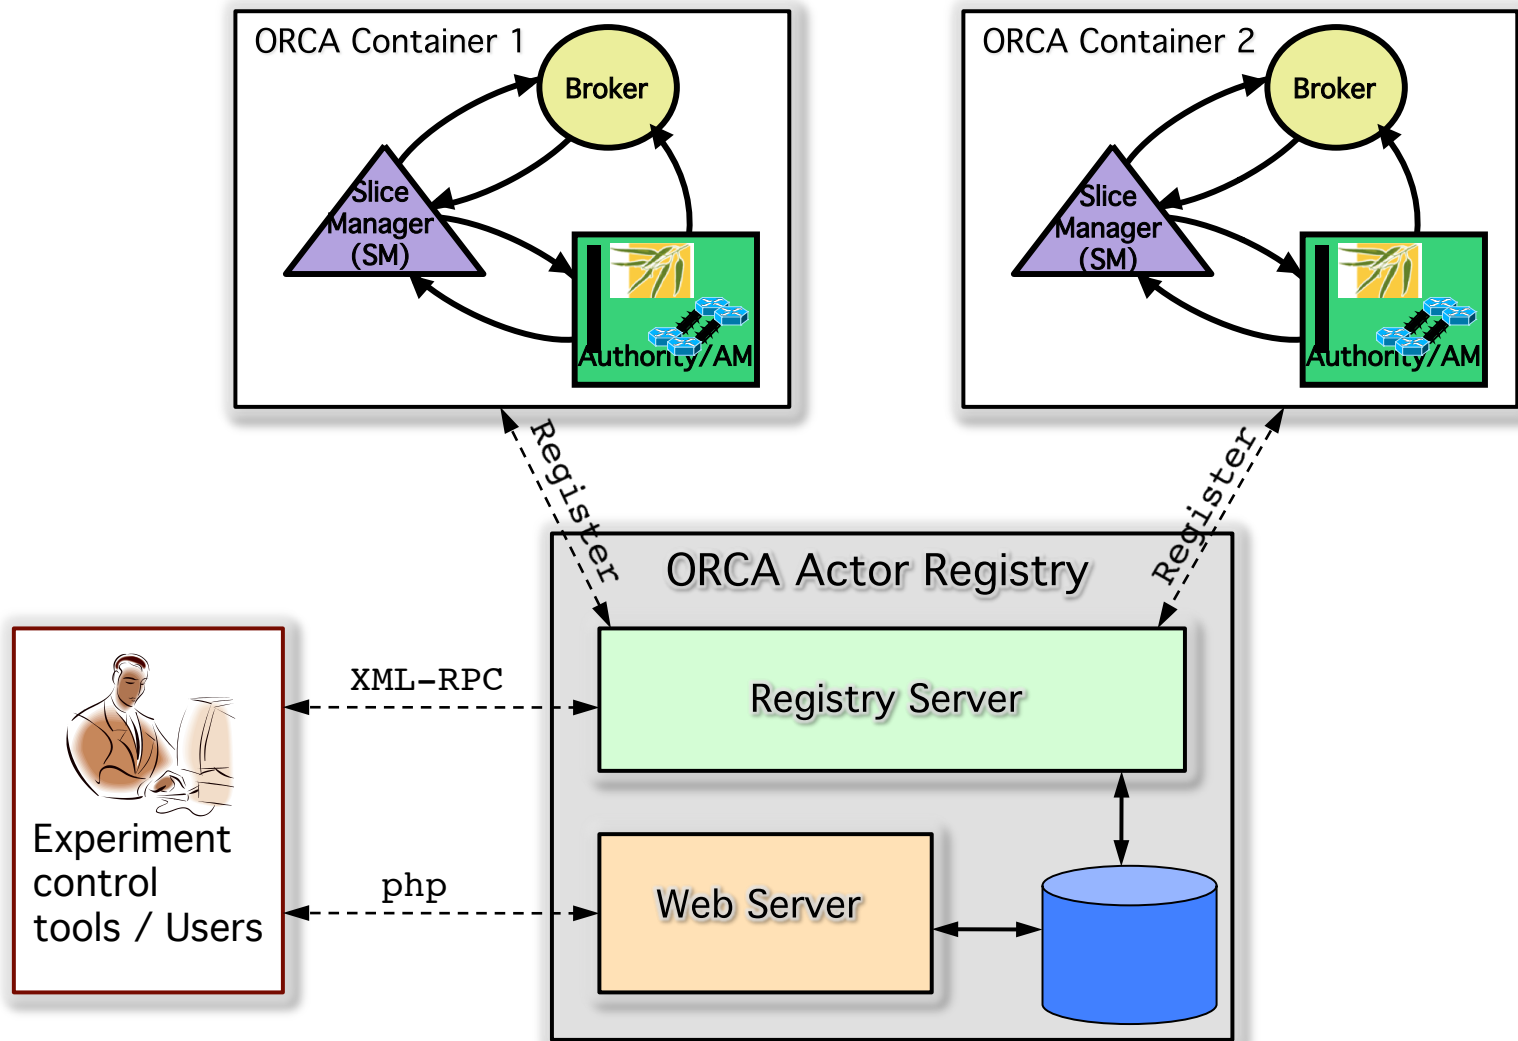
ORCA Container 1

Broker

Slice Manager (SM)

Authority/AM

ORCA Container 2

Broker

Slice Manager (SM)

Authority/AM

Register

Register

ORCA Actor Registry

Registry Server

Web Server

XML-RPC

php

Experiment control tools / Users